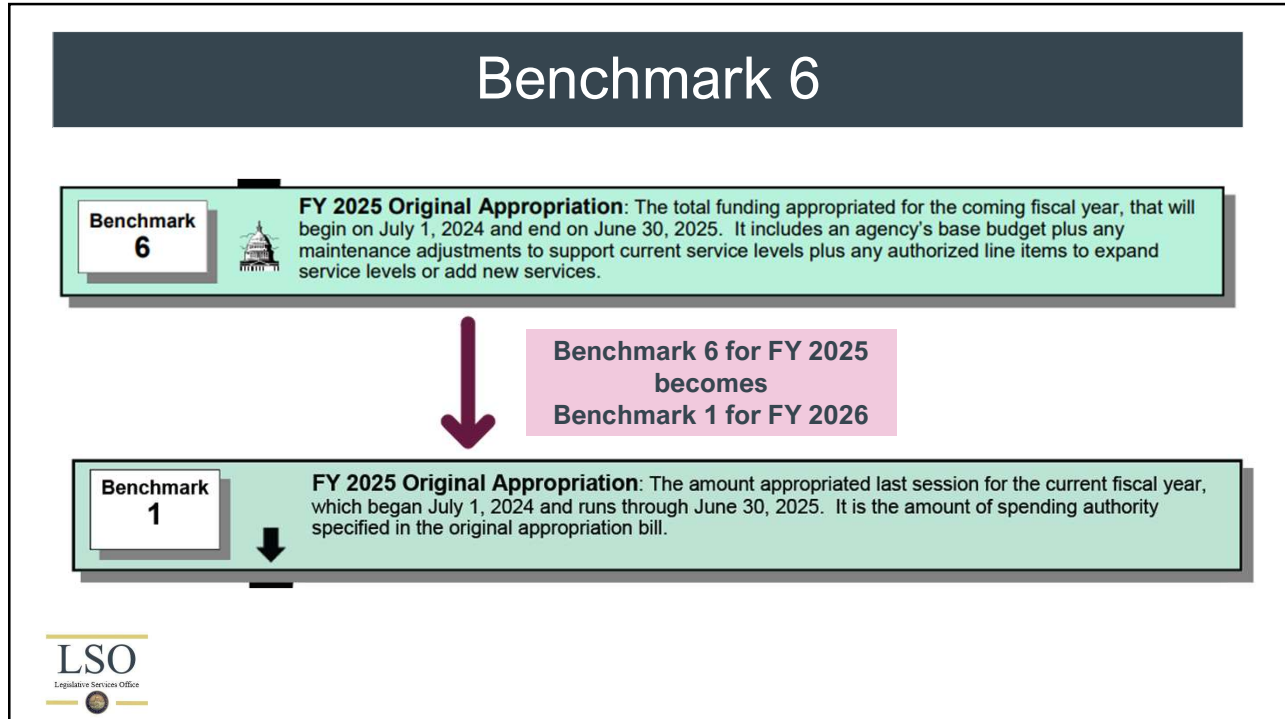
Benchmark 6

Benchmark 6

FY 2025 Original Appropriation: The total funding appropriated for the coming fiscal year, that will begin on July 1, 2024 and end on June 30, 2025. It includes an agency's base budget plus any maintenance adjustments to support current service levels plus any authorized line items to expand service levels or add new services.

Benchmark 6 for FY 2025 becomes Benchmark 1 for FY 2026

Benchmark 1

FY 2025 Original Appropriation: The amount appropriated last session for the current fiscal year, which began July 1, 2024 and runs through June 30, 2025. It is the amount of spending authority specified in the original appropriation bill.

LSO
Legislative Services Office